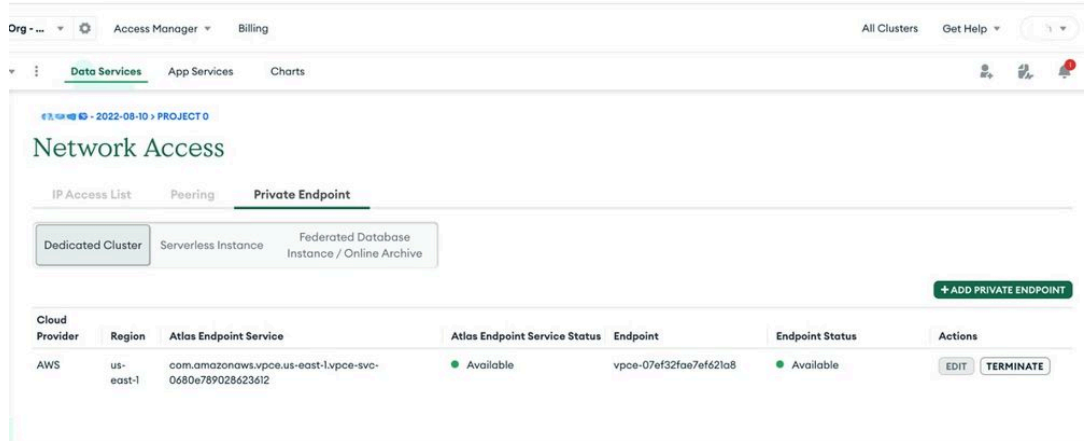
Org - ... Access Manager Billing All Clusters Get Help

Data Services App Services Charts

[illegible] - 2022-08-10 > PROJECT 0

Network Access

IP Access List Peering Private Endpoint

Dedicated Cluster Serverless Instance Federated Database Instance / Online Archive

+ ADD PRIVATE ENDPOINT

| Cloud Provider | Region | Atlas Endpoint Service | Atlas Endpoint Service Status | Endpoint | Endpoint Status | Actions |
|---|---|---|---|---|---|---|
| AWS | us-east-1 | com.amazonaws.vpce.us-east-1.vpce-svc-0680e789028623612 | Available | vpce-07ef32fae7ef621a8 | Available | EDIT TERMINATE |